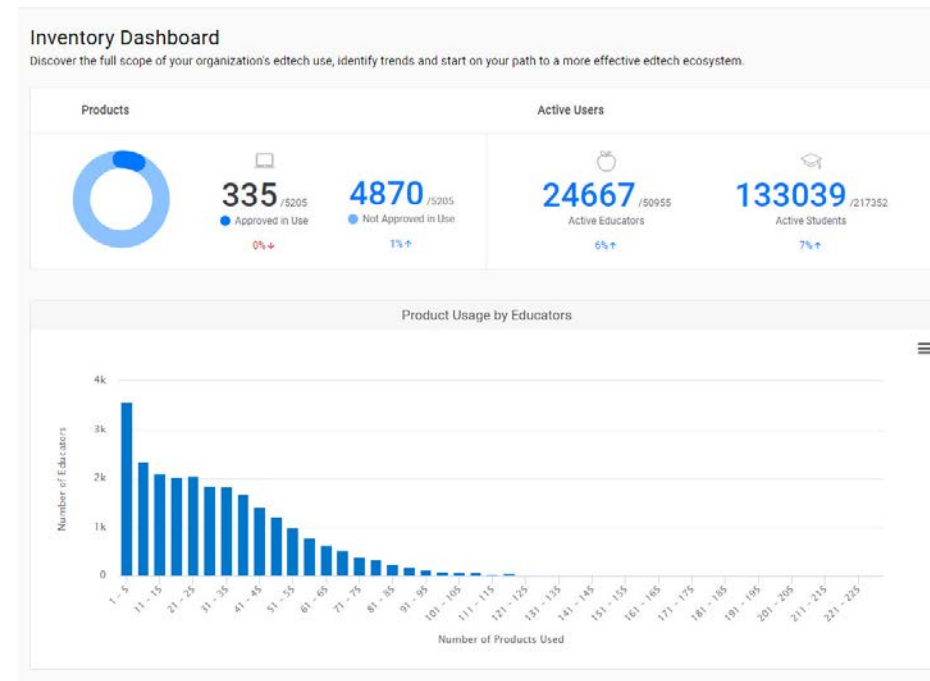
Inventory Dashboard

Discover the full scope of your organization's edtech use, identify trends and start on your path to a more effective edtech ecosystem.

Products

335 /5205
Approved in Use
0% ↓

4870 /5205
Not Approved in Use
1% ↑

Active Users

24667 /50955
Active Educators
6% ↑

133039 /217352
Active Students
7% ↑

Product Usage by Educators

4k
3k
2k
1k
0

Number of Educators

1 - 5
11 - 15
21 - 25
31 - 35
41 - 45
51 - 55
61 - 65
71 - 75
81 - 85
91 - 95
101 - 105
111 - 115
121 - 125
131 - 135
141 - 145
151 - 155
161 - 165
171 - 175
181 - 185
191 - 195
201 - 205
211 - 215
221 - 225

Number of Products Used